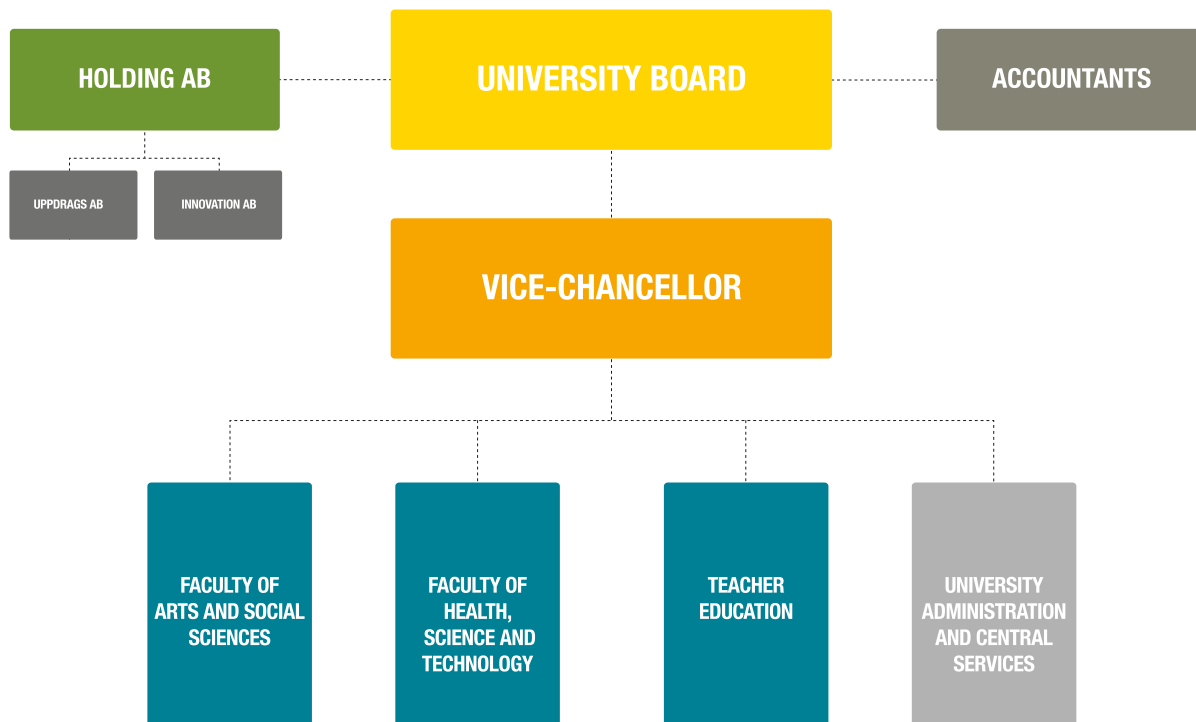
HOLDING AB

UNIVERSITY BOARD

ACCOUNTANTS

UPPDRAGS AB

INNOVATION AB

VICE-CHANCELLOR

FACULTY OF ARTS AND SOCIAL SCIENCES

FACULTY OF HEALTH, SCIENCE AND TECHNOLOGY

TEACHER EDUCATION

UNIVERSITY ADMINISTRATION AND CENTRAL SERVICES